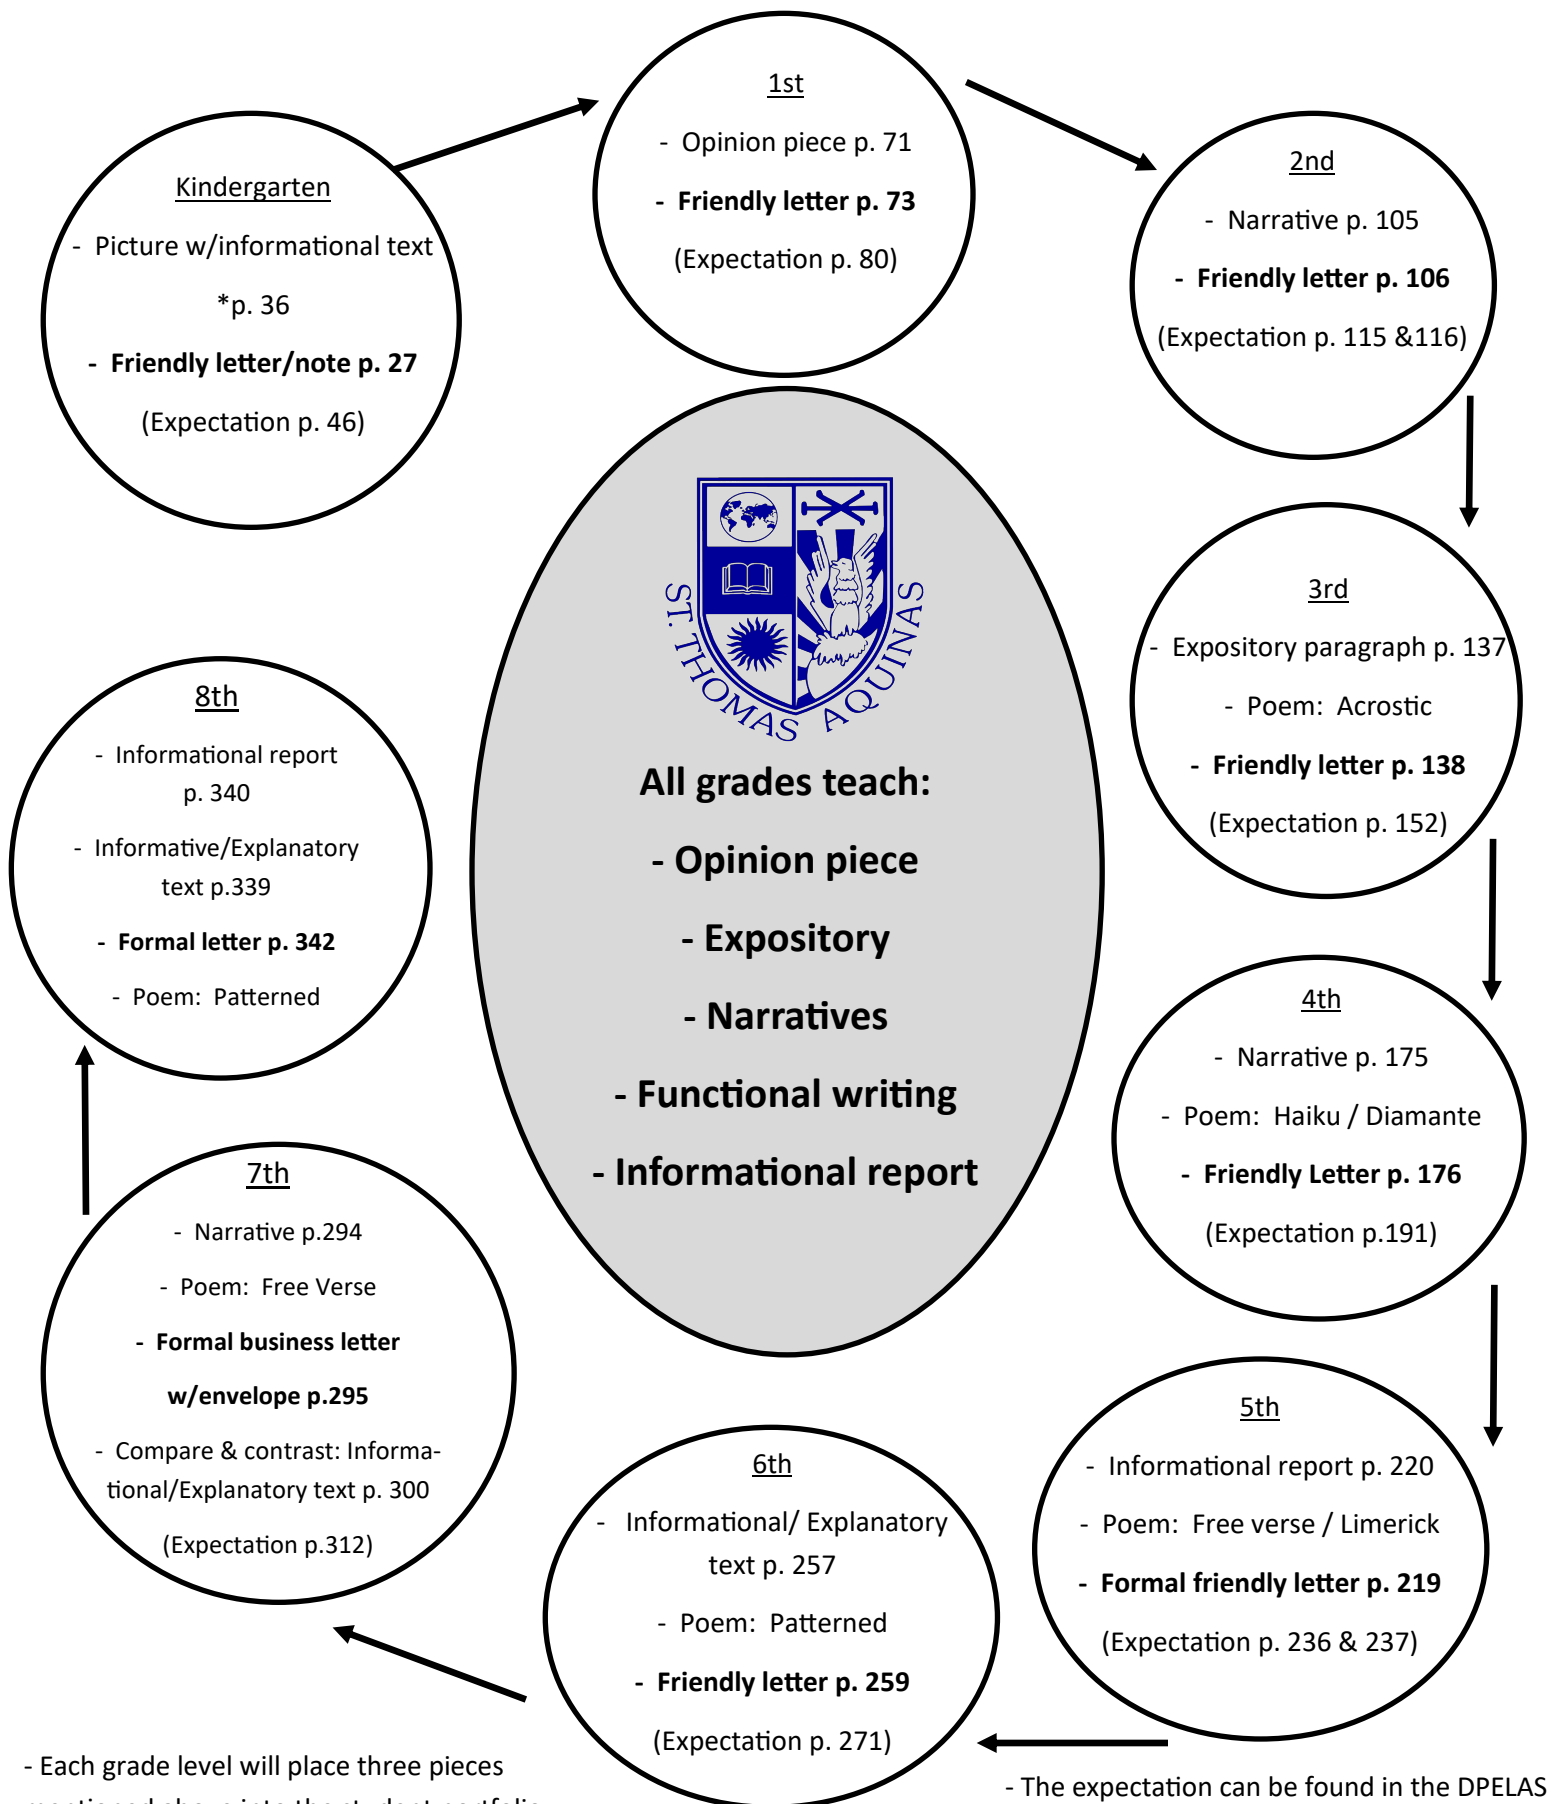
Kindergarten

- Picture w/informational text *p. 36

- **Friendly letter/note p. 27**

(Expectation p. 46)

1st

- Opinion piece p. 71

- **Friendly letter p. 73**

(Expectation p. 80)

2nd

- Narrative p. 105

- **Friendly letter p. 106**

(Expectation p. 115 &116)

ST. THOMAS AQUINAS

All grades teach:

- Opinion piece

- Expository

- Narratives

- Functional writing

- Informational report

3rd

- Expository paragraph p. 137

- Poem: Acrostic

- **Friendly letter p. 138**

(Expectation p. 152)

8th

- Informational report p. 340

- Informative/Explanatory text p.339

- **Formal letter p. 342**

- Poem: Patterned

4th

- Narrative p. 175

- Poem: Haiku / Diamante

- **Friendly Letter p. 176**

(Expectation p.191)

7th

- Narrative p.294

- Poem: Free Verse

- **Formal business letter w/envelope p.295**

- Compare & contrast: Informational/Explanatory text p. 300

(Expectation p.312)

5th

- Informational report p. 220

- Poem: Free verse / Limerick

- **Formal friendly letter p. 219**

(Expectation p. 236 & 237)

6th

- Informational/ Explanatory text p. 257

- Poem: Patterned

- **Friendly letter p. 259**

(Expectation p. 271)

- Each grade level will place three pieces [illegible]

- The expectation can be found in the DPELAS